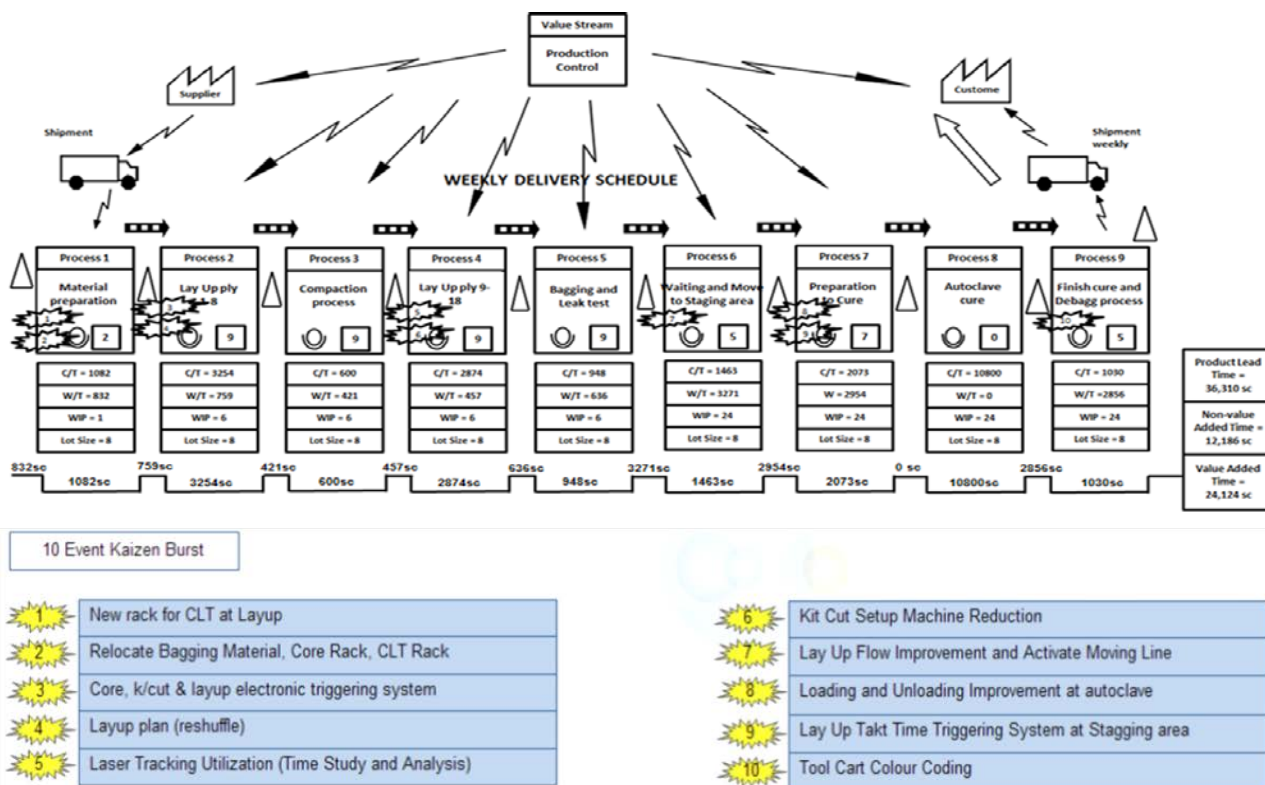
Value Stream

Production Control

Supplier

Custome

Shipment

Shipment weekly

WEEKLY DELIVERY SCHEDULE

Process 1
Material preparation
1
2
2
C/T = 1082
W/T = 832
WIP = 1
Lot Size = 8

Process 2
Lay Up ply 1-8
3
4
9
C/T = 3254
W/T = 759
WIP = 6
Lot Size = 8

Process 3
Compaction process
9
C/T = 600
W/T = 421
WIP = 6
Lot Size = 8

Process 4
Lay Up ply 9-18
5
4
9
C/T = 2874
W/T = 457
WIP = 6
Lot Size = 8

Process 5
Bagging and Leak test
9
C/T = 948
W/T = 636
WIP = 6
Lot Size = 8

Process 6
Vaiting and Move to Staging area
7
5
C/T = 1463
W/T = 3271
WIP = 24
Lot Size = 8

Process 7
Preparation to Cure
8
9
7
C/T = 2073
W = 2954
WIP = 24
Lot Size = 8

Process 8
Autoclave cure
0
C/T = 10800
W/T = 0
WIP = 24
Lot Size = 8

Process 9
Finish cure and Debagg process
10
5
C/T = 1030
W/T =2856
WIP = 24
Lot Size = 8

832sc
1082sc
759sc
3254sc
421sc
600sc
457sc
2874sc
636sc
948sc
3271sc
1463sc
2954sc
2073sc
0 sc
10800sc
2856sc
1030sc

Product Lead Time = 36,310 sc

Non-value Added Time = 12,186 sc

Value Added Time = 24,124 sc

10 Event Kaizen Burst

1 New rack for CLT at Layup
2 Relocate Bagging Material, Core Rack, CLT Rack
3 Core, k/cut & layup electronic triggering system
4 Layup plan (reshuffle)
5 Laser Tracking Utilization (Time Study and Analysis)

6 Kit Cut Setup Machine Reduction
7 Lay Up Flow Improvement and Activate Moving Line
8 Loading and Unloading Improvement at autoclave
9 Lay Up Takt Time Triggering System at Stagging area
10 Tool Cart Colour Coding